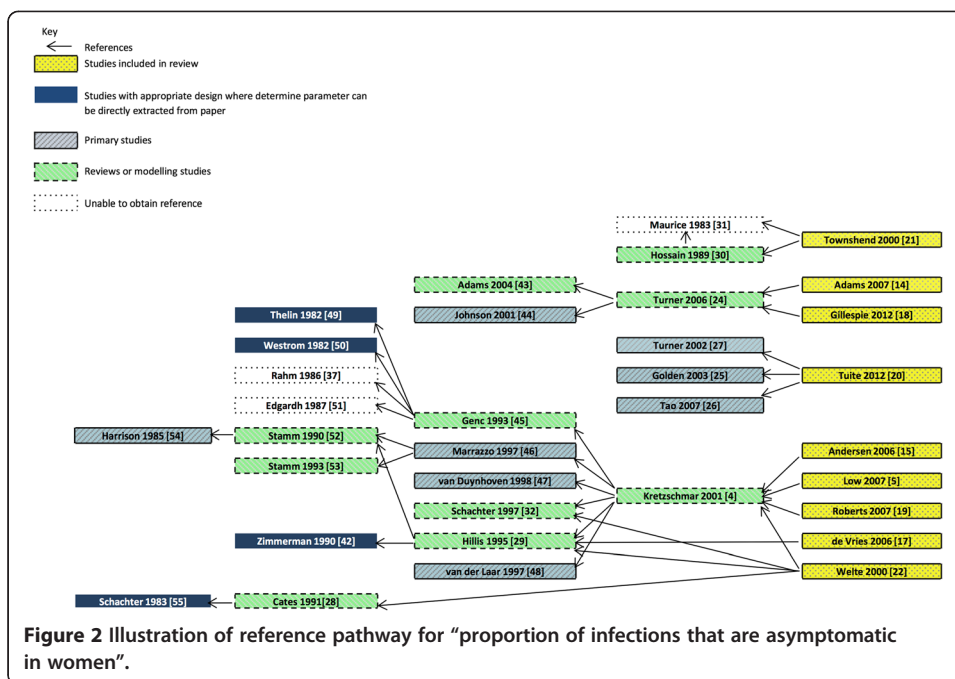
Key
References
Studies included in review
Studies with appropriate design where determine parameter can be directly extracted from paper
Primary studies
Reviews or modelling studies
Unable to obtain reference

Maurice 1983 [31]
Townshend 2000 [21]
Hossain 1989 [30]
Adams 2004 [43]
Adams 2007 [14]
Turner 2006 [24]
Johnson 2001 [44]
Gillespie 2012 [18]
Thelin 1982 [49]
Westrom 1982 [50]
Turner 2002 [27]
Rahm 1986 [37]
Golden 2003 [25]
Tuite 2012 [20]
Edgardh 1987 [51]
Tao 2007 [26]
Genc 1993 [45]
Harrison 1985 [54]
Stamm 1990 [52]
Andersen 2006 [15]
Marrazzo 1997 [46]
Stamm 1993 [53]
Low 2007 [5]
van Duynhoven 1998 [47]
Kretzschmar 2001 [4]
Roberts 2007 [19]
Schachter 1997 [32]
Zimmerman 1990 [42]
Hillis 1995 [29]
de Vries 2006 [17]
van der Laar 1997 [48]
Welte 2000 [22]
Schachter 1983 [55]
Cates 1991 [28]

Figure 2 Illustration of reference pathway for "proportion of infections that are asymptomatic in women".